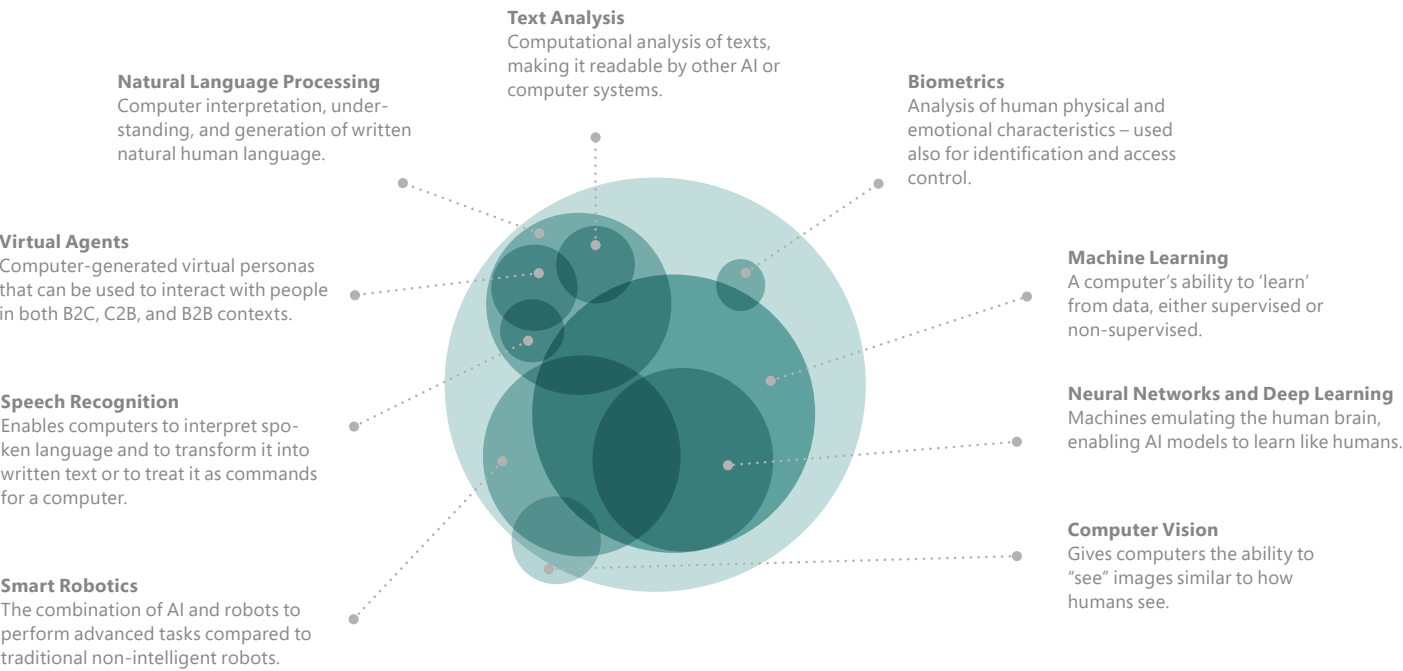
Text Analysis
Computational analysis of texts, making it readable by other AI or computer systems.

Natural Language Processing
Computer interpretation, understanding, and generation of written natural human language.

Biometrics
Analysis of human physical and emotional characteristics – used also for identification and access control.

Virtual Agents
Computer-generated virtual personas that can be used to interact with people in both B2C, C2B, and B2B contexts.

Machine Learning
A computer's ability to 'learn' from data, either supervised or non-supervised.

Speech Recognition
Enables computers to interpret spoken language and to transform it into written text or to treat it as commands for a computer.

Neural Networks and Deep Learning
Machines emulating the human brain, enabling AI models to learn like humans.

Computer Vision
Gives computers the ability to "see" images similar to how humans see.

Smart Robotics
The combination of AI and robots to perform advanced tasks compared to traditional non-intelligent robots.